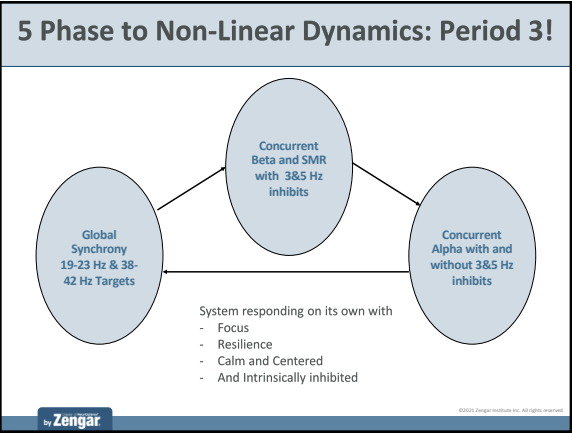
5 Phase to Non-Linear Dynamics: Period 3!

Concurrent Beta and SMR with 3&5 Hz inhibits

Global Synchrony 19-23 Hz & 38-42 Hz Targets

Concurrent Alpha with and without 3&5 Hz inhibits

System responding on its own with
- Focus
- Resilience
- Calm and Centered
- And Intrinsically inhibited

by Zengar

©2021 Zengar Institute Inc. All rights reserved